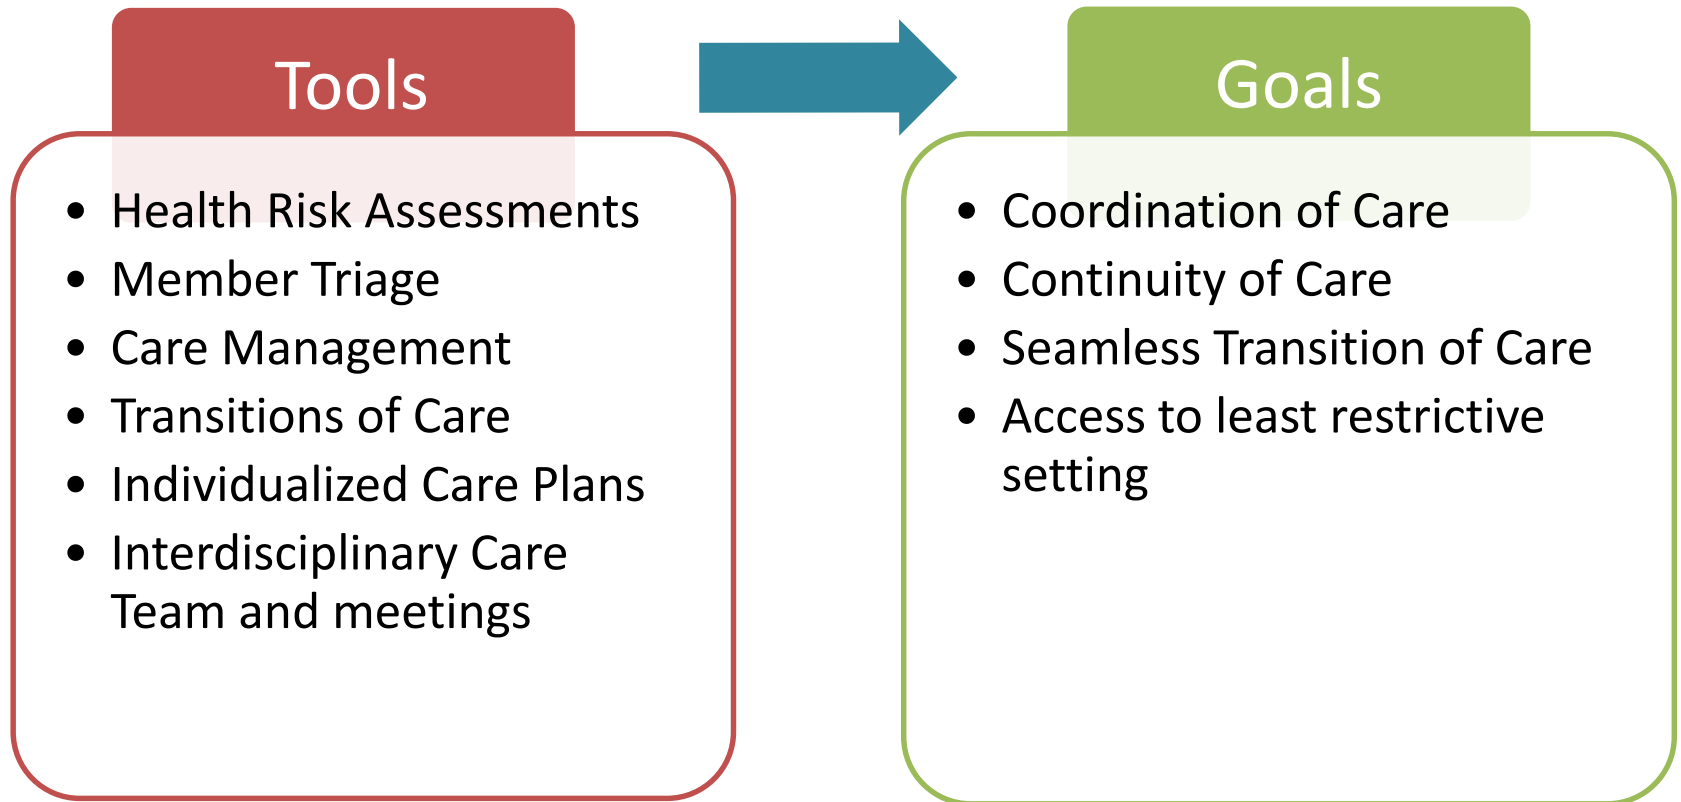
Tools

- Health Risk Assessments
- Member Triage
- Care Management
- Transitions of Care
- Individualized Care Plans
- Interdisciplinary Care Team and meetings

Goals

- Coordination of Care
- Continuity of Care
- Seamless Transition of Care
- Access to least restrictive setting